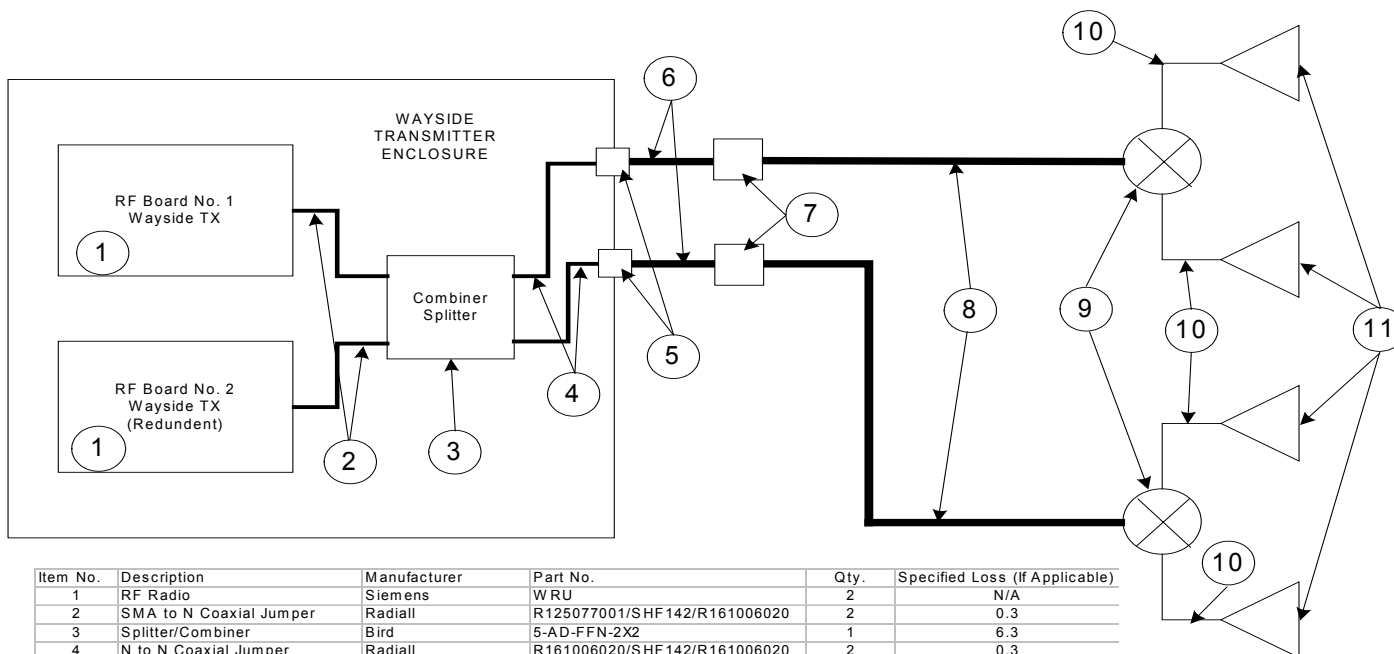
WAYSIDE TRANSMITTER ENCLOSURE

RF Board No. 1
Wayside TX

1

RF Board No. 2
Wayside TX
(Redundent)

1

Combiner
Splitter

2

3

4

5

6

7

8

9

10

10

10

11

| Item No. | Description | Manufacturer | Part No. | Qty. | Specified Loss (If Applicable) |
|---|---|---|---|---|---|
| 1 | RF Radio | Siemens | WRU | 2 | N/A |
| 2 | SMA to N Coaxial Jumper | Radiall | R125077001/SHF142/R161006020 | 2 | 0.3 |
| 3 | Splitter/Combiner | Bird | 5-AD-FFN-2X2 | 1 | 6.3 |
| 4 | N to N Coaxial Jumper | Radiall | R161006020/SHF142/R161006020 | 2 | 0.3 |